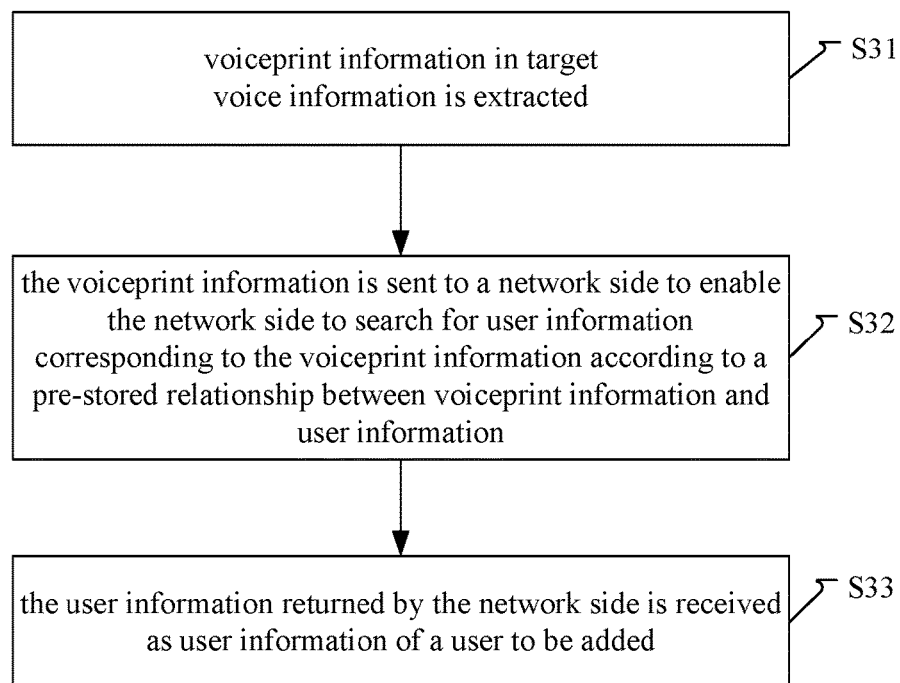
voiceprint information in target voice information is extracted

S31

the voiceprint information is sent to a network side to enable the network side to search for user information corresponding to the voiceprint information according to a pre-stored relationship between voiceprint information and user information

S32

the user information returned by the network side is received as user information of a user to be added

S33